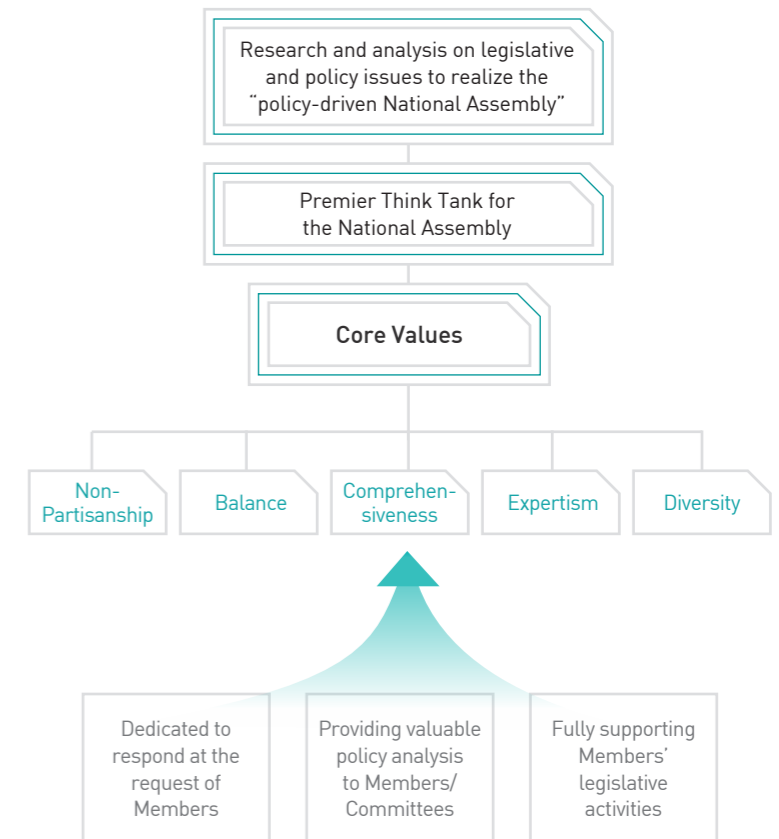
Research and analysis on legislative and policy issues to realize the "policy-driven National Assembly"

Premier Think Tank for the National Assembly

Core Values

Non-Partisanship

Balance

Comprehensiveness

Expertism

Diversity

Dedicated to respond at the request of Members

Providing valuable policy analysis to Members/ Committees

Fully supporting Members' legislative activities